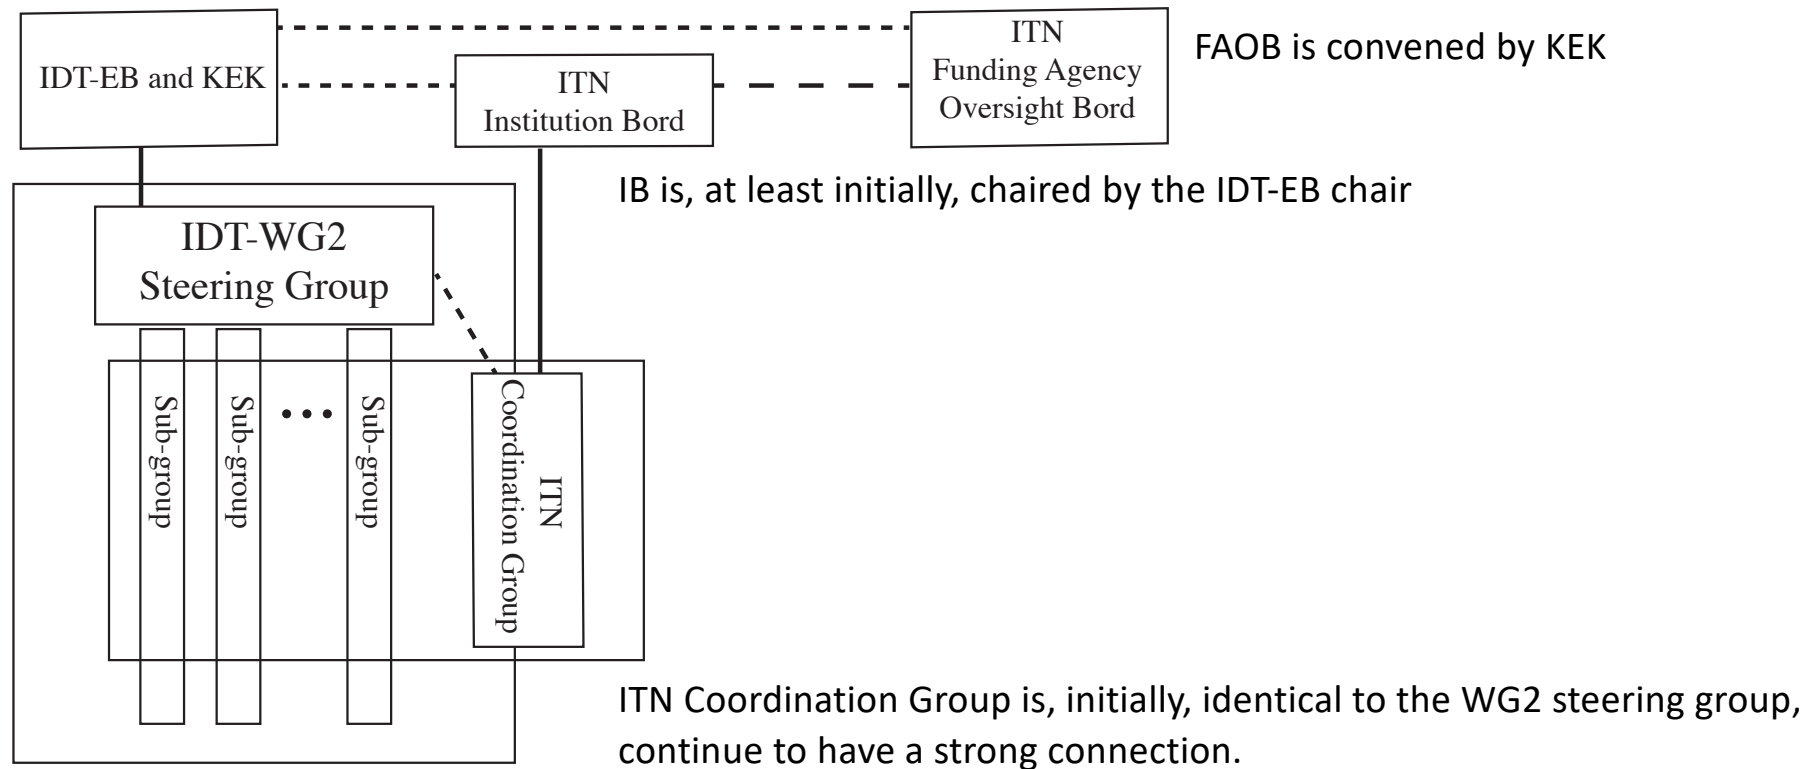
IDT-EB and KEK

ITN
Institution Bord

ITN
Funding Agency
Oversight Bord

FAOB is convened by KEK

IB is, at least initially, chaired by the IDT-EB chair

IDT-WG2
Steering Group

Sub-group

Sub-group

• • •

Sub-group

ITN
Coordination Group

ITN Coordination Group is, initially, identical to the WG2 steering group, continue to have a strong connection.